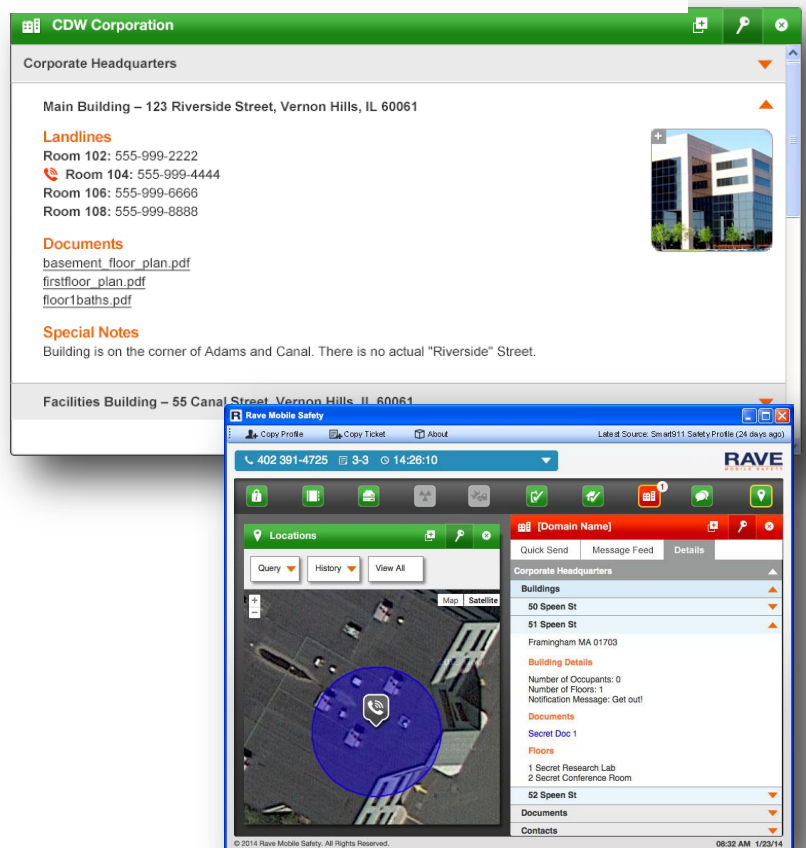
CDW Corporation

Corporate Headquarters

Main Building – 123 Riverside Street, Vernon Hills, IL 60061

Landlines
Room 102: 555-999-2222
Room 104: 555-999-4444
Room 106: 555-999-6666
Room 108: 555-999-8888

Documents
basement_floor_plan.pdf
firstfloor_plan.pdf
floor1baths.pdf

Special Notes
Building is on the corner of Adams and Canal. There is no actual "Riverside" Street.

Facilities Building – 55 Canal Street, Vernon Hills, IL 60061

Rave Mobile Safety

Copy Profile Copy Ticket About Latest Source: Smart911 Safety Profile (24 days ago)

402 391-4725 3-3 14:26:10

RAVE MOBILE SAFETY

1

Locations

Query History View All

Map Satellite

[Domain Name]

Quick Send Message Feed Details

Corporate Headquarters
Buildings
50 Speen St
51 Speen St
Framingham MA 01703
Building Details
Number of Occupants: 0
Number of Floors: 1
Notification Message: Get out!
Documents
Secret Doc 1
Floors
1 Secret Research Lab
2 Secret Conference Room
52 Speen St
Documents
Contacts

© 2014 Rave Mobile Safety. All Rights Reserved. 08:32 AM 1/23/14